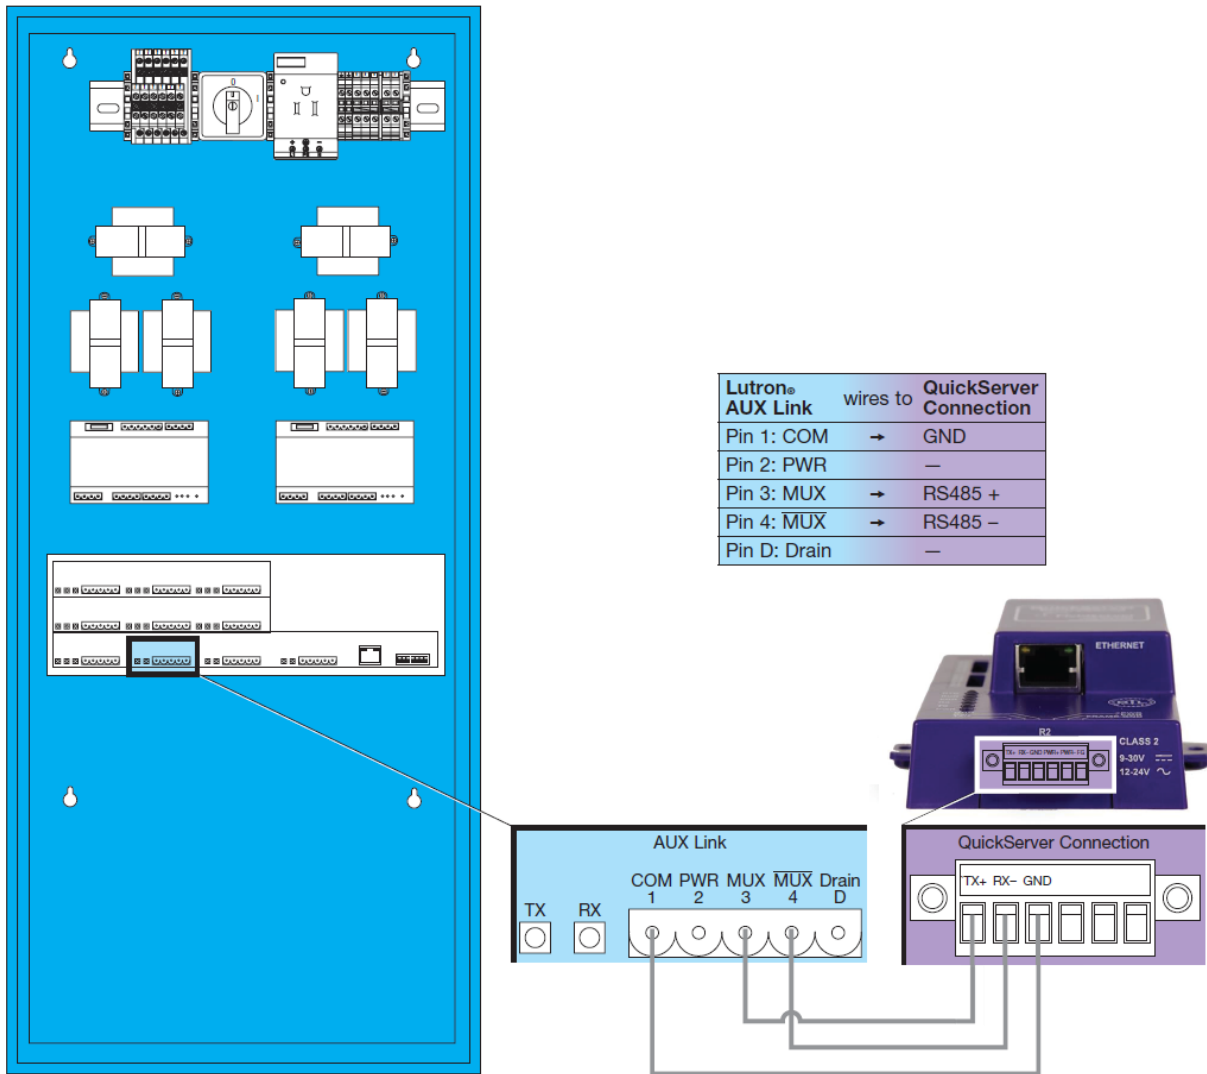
| Lutron® AUX Link | wires to | QuickServer Connection |
|---|---|---|
| Pin 1: COM | → | GND |
| Pin 2: PWR | | — |
| Pin 3: MUX | → | RS485 + |
| Pin 4: $\overline{MUX}$ | → | RS485 – |
| Pin D: Drain | | — |

ETHERNET

R2

TX+ RX- GND PWR+ PWR- FG

CLASS 2
9-30V
12-24V

AUX Link

TX RX

COM 1 PWR 2 MUX 3 $\overline{MUX}$ 4 Drain D

QuickServer Connection

TX+ RX– GND